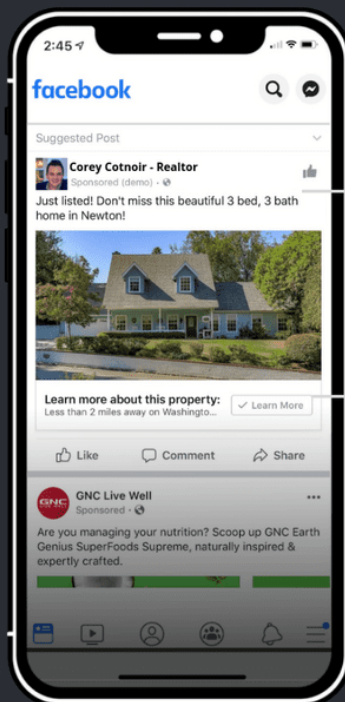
2:45

facebook

Suggested Post

Corey Cotnoir - Realtor
Sponsored (demo) ·

Just listed! Don't miss this beautiful 3 bed, 3 bath home in Newton!

Learn more about this property:
Less than 2 miles away on Washington...

Learn More

Like Comment Share

GNC Live Well
Sponsored ·

GNC

Are you managing your nutrition? Scoop up GNC Earth Genius SuperFoods Supreme, naturally inspired & expertly crafted.